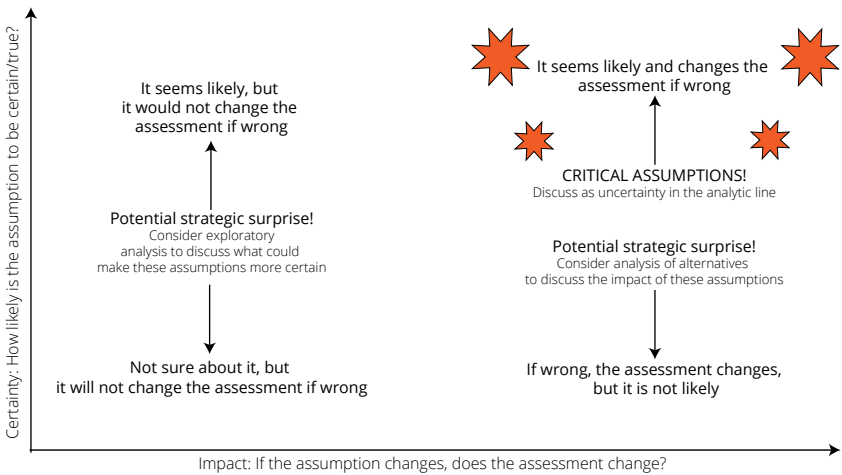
Certainty: How likely is the assumption to be certain/true?

It seems likely, but it would not change the assessment if wrong

Potential strategic surprise!
Consider exploratory analysis to discuss what could make these assumptions more certain

Not sure about it, but it will not change the assessment if wrong

It seems likely and changes the assessment if wrong

CRITICAL ASSUMPTIONS!
Discuss as uncertainty in the analytic line

Potential strategic surprise!
Consider analysis of alternatives to discuss the impact of these assumptions

If wrong, the assessment changes, but it is not likely

Impact: If the assumption changes, does the assessment change?